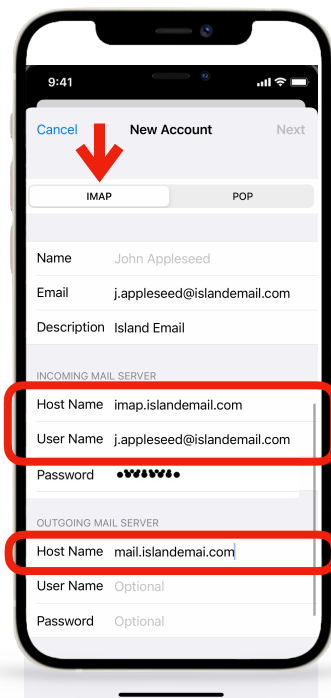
9:41

Cancel New Account Next

IMAP POP

Name John Appleseed

Email j.appleseed@islandemail.com

Description Island Email

INCOMING MAIL SERVER

Host Name imap.islandemail.com

User Name j.appleseed@islandemail.com

Password ●●●●●●●●

OUTGOING MAIL SERVER

Host Name mail.islandemai.com

User Name Optional

Password Optional